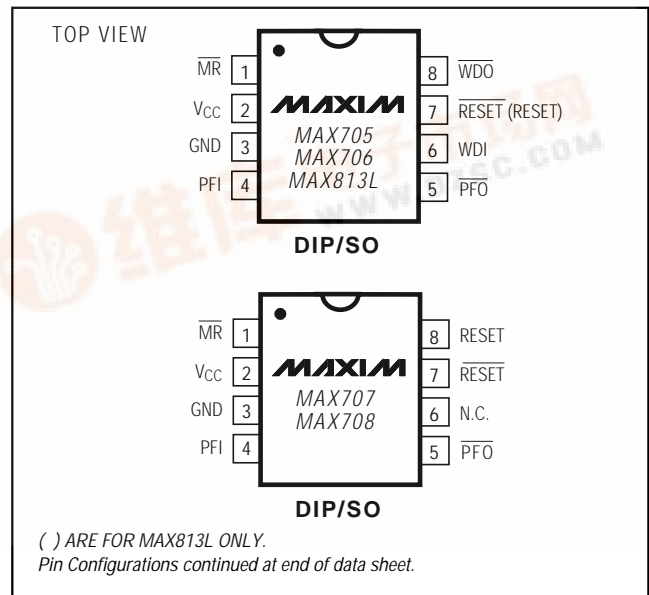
TOP VIEW

$\overline{MR}$ 1
$V_{CC}$ 2
GND 3
PFI 4

MAXIM
MAX705
MAX706
MAX813L

8 $\overline{WDO}$
7 $\overline{RESET}$ (RESET)
6 WDI
5 $\overline{PFO}$

DIP/SO

$\overline{MR}$ 1
$V_{CC}$ 2
GND 3
PFI 4

MAXIM
MAX707
MAX708

8 RESET
7 $\overline{RESET}$
6 N.C.
5 $\overline{PFO}$

DIP/SO

( ) ARE FOR MAX813L ONLY.
Pin Configurations continued at end of data sheet.